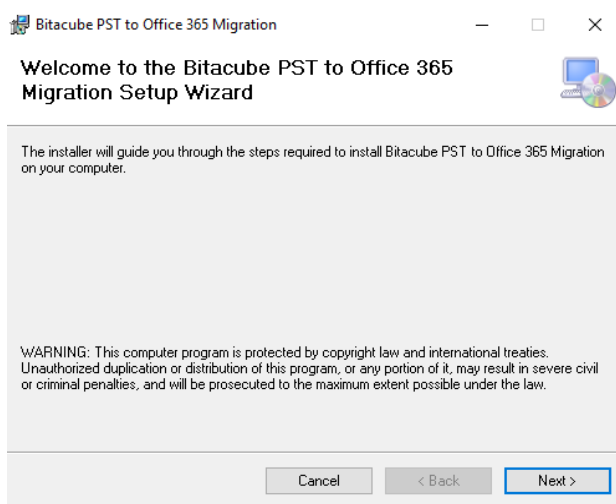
Bitacube PST to Office 365 Migration

Welcome to the Bitacube PST to Office 365 Migration Setup Wizard

The installer will guide you through the steps required to install Bitacube PST to Office 365 Migration on your computer.

WARNING: This computer program is protected by copyright law and international treaties. Unauthorized duplication or distribution of this program, or any portion of it, may result in severe civil or criminal penalties, and will be prosecuted to the maximum extent possible under the law.

Cancel
< Back
Next >